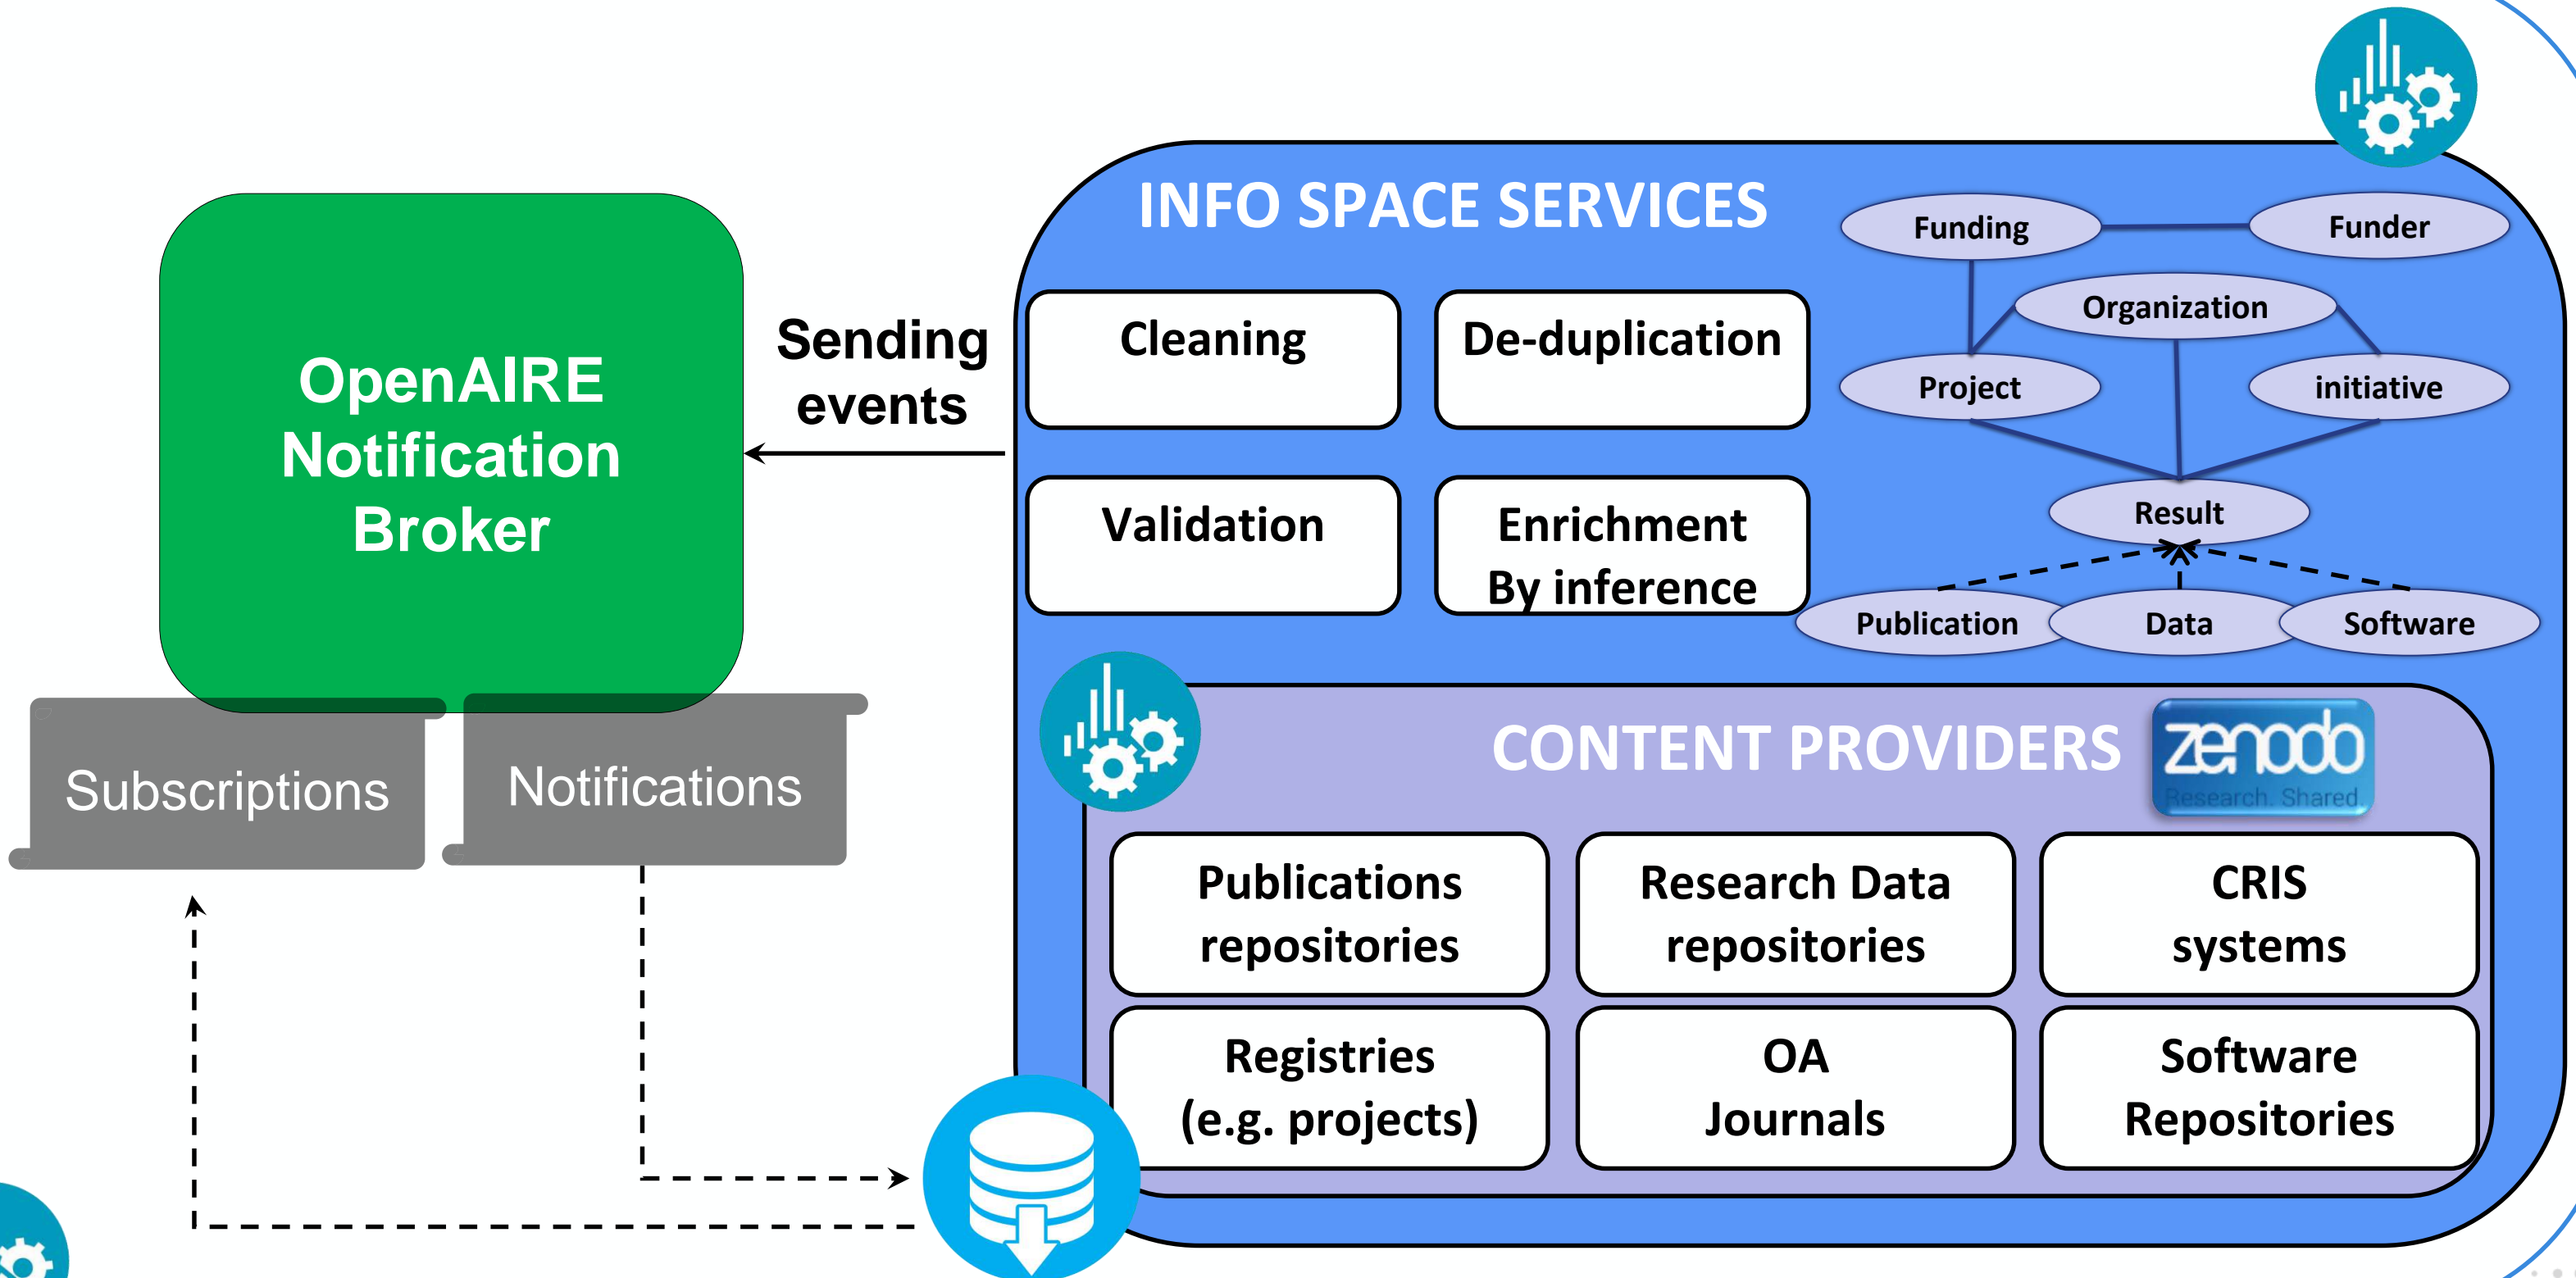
OpenAIRE Notification Broker

Sending events

Subscriptions

Notifications

INFO SPACE SERVICES

Cleaning

De-duplication

Validation

Enrichment By inference

Funding

Funder

Organization

Project

initiative

Result

Publication

Data

Software

CONTENT PROVIDERS

zenodo
Research. Shared.

Publications repositories

Research Data repositories

CRIS systems

Registries (e.g. projects)

OA Journals

Software Repositories